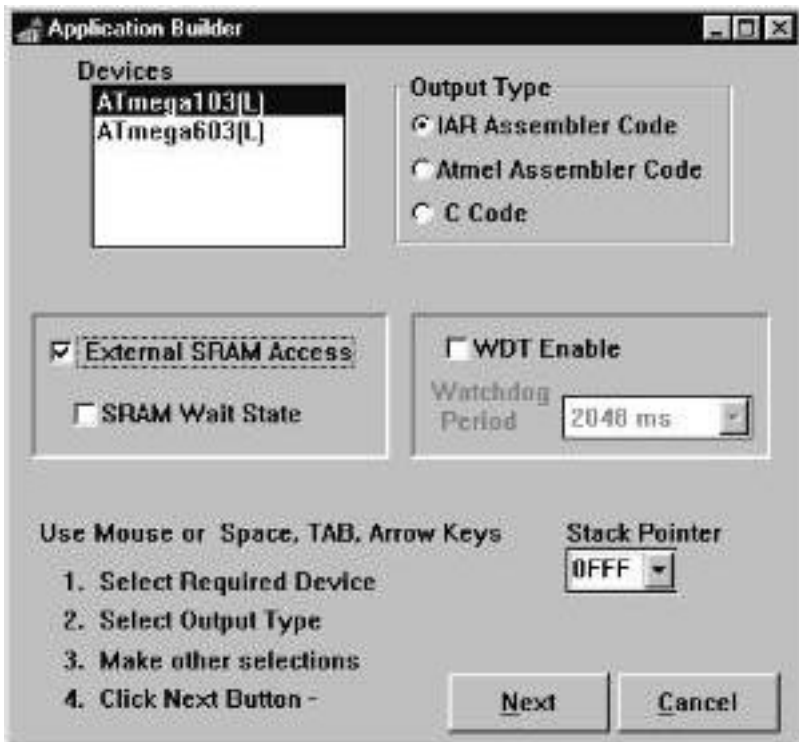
Application Builder

Devices
ATmega103(L)
ATmega603(L)

Output Type
IAR Assembler Code
Atmel Assembler Code
C Code

External SRAM Access
SRAM Wait State

WDT Enable
Watchdog Period
2048 ms

Use Mouse or Space, TAB, Arrow Keys
1. Select Required Device
2. Select Output Type
3. Make other selections
4. Click Next Button -

Stack Pointer
0FFF

Next
Cancel